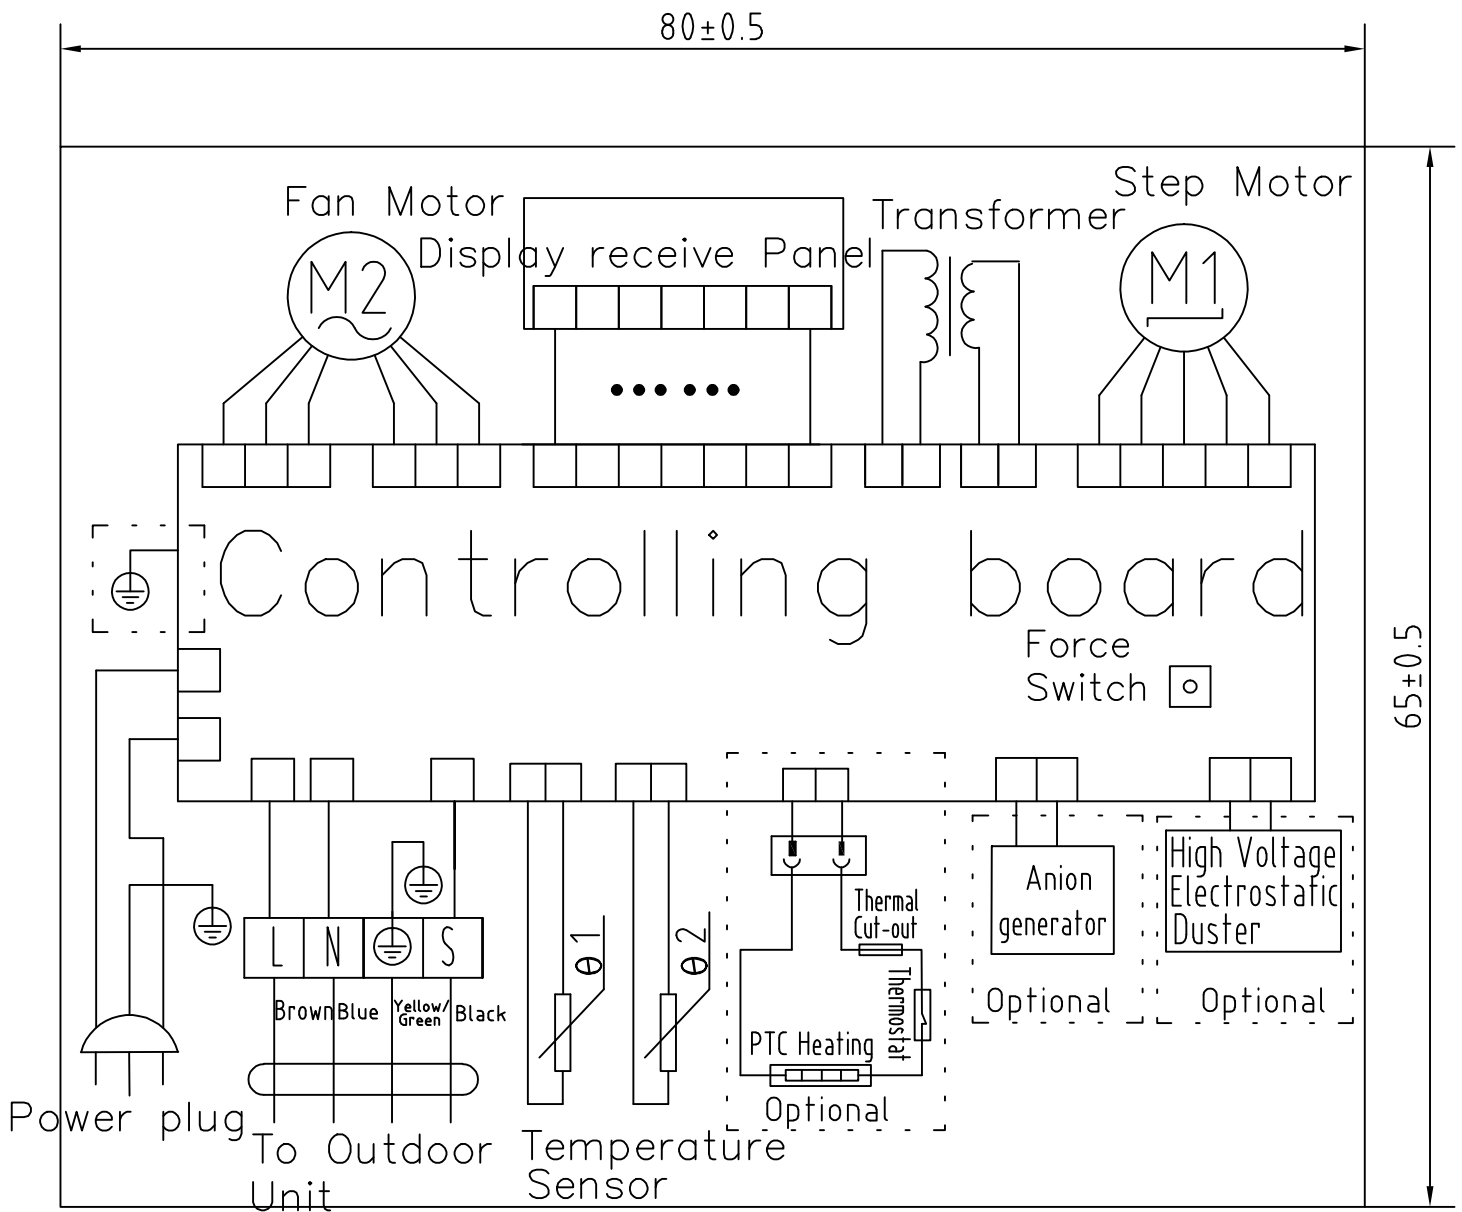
80±0.5

Fan Motor

M2

Display receive Panel

Transformer

Step Motor

M1

Controlling board

Force Switch

65±0.5

L N S

Brown Blue Yellow/Green Black

$\theta 1$

$\theta 2$

Thermal Cut-out

Thermostat

PTC Heating

Optional

Anion generator

Optional

High Voltage Electrostatic Duster

Optional

Power plug

To Outdoor Unit

Temperature Sensor